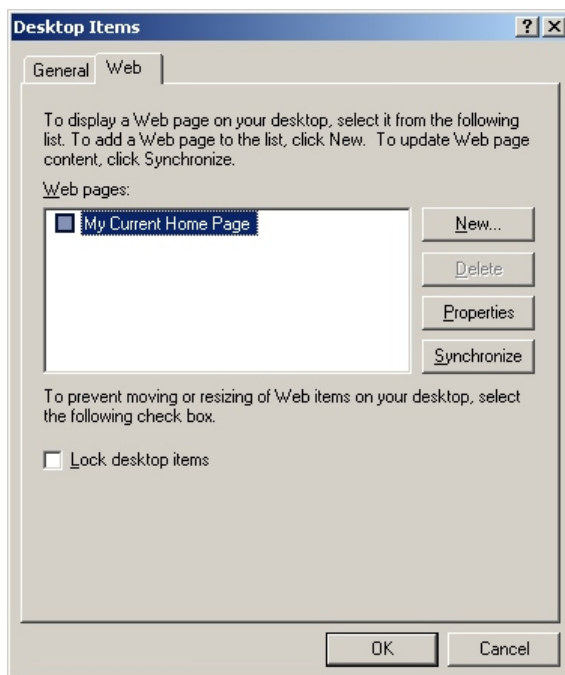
Desktop Items
?
X

General
Web

To display a Web page on your desktop, select it from the following list. To add a Web page to the list, click New. To update Web page content, click Synchronize.

Web pages:

My Current Home Page

New...
Delete
Properties
Synchronize

To prevent moving or resizing of Web items on your desktop, select the following check box.

Lock desktop items

OK
Cancel